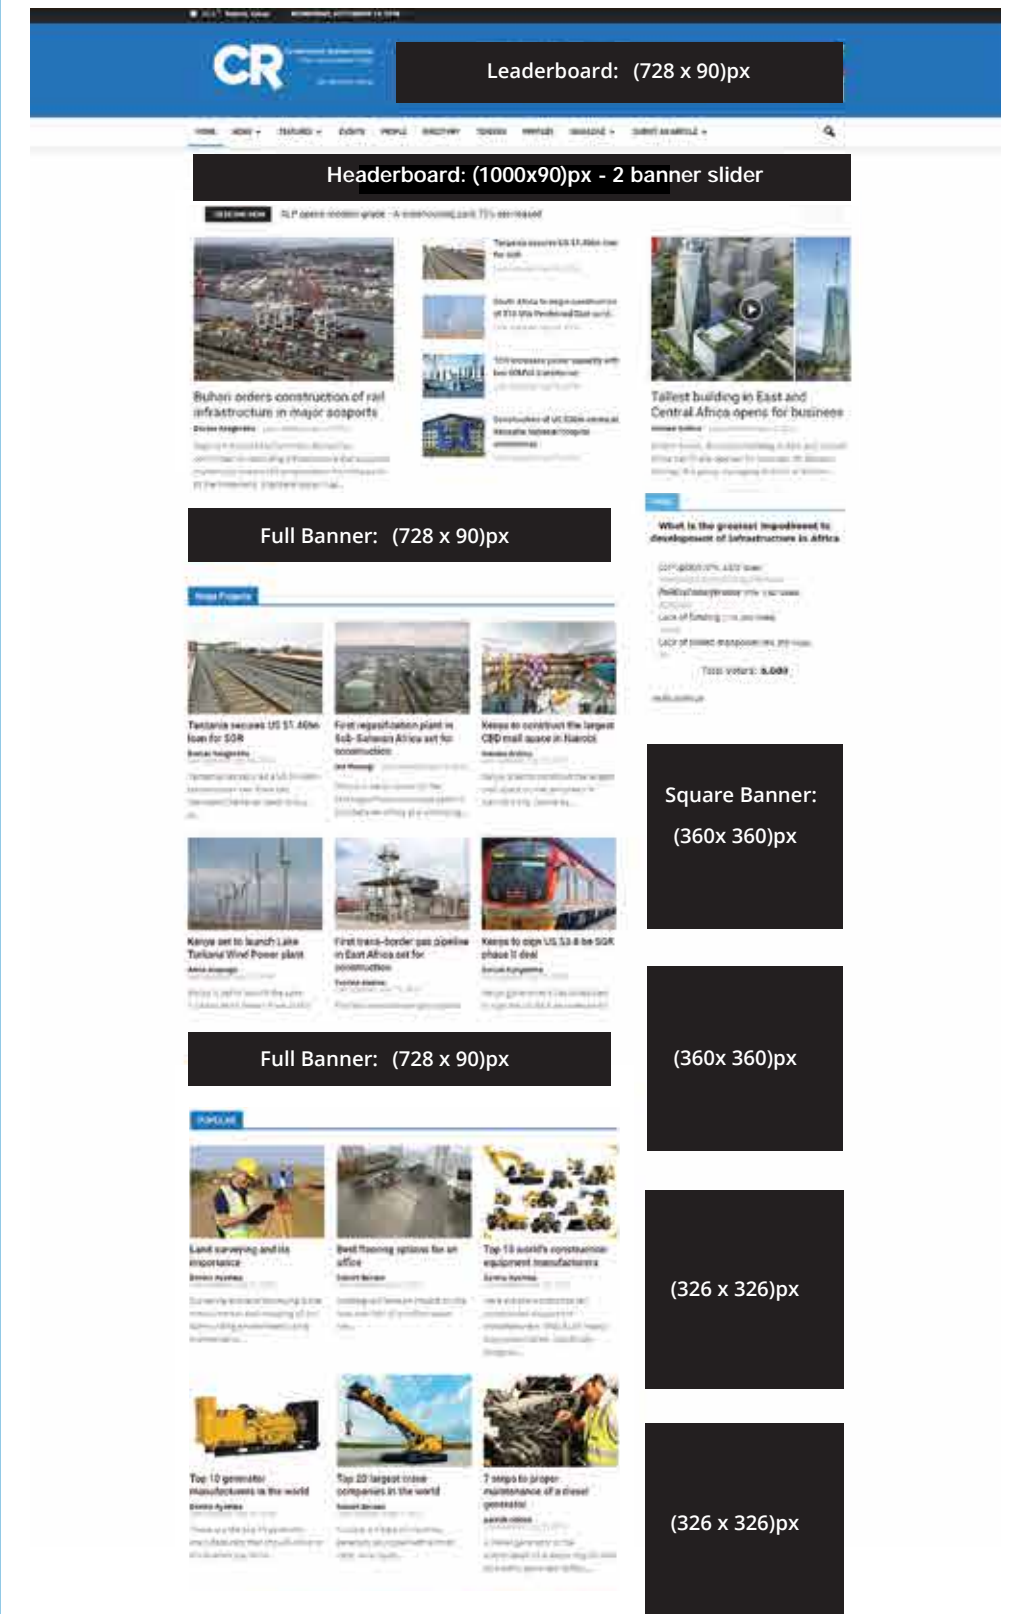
CR

Leaderboard: (728 x 90)px

HOME NEWS FEATURES EVENTS PEOPLE DIRECTORY TENDERS PROFILES MAGAZINE SUBMIT AN ARTICLE

Headerboard: (1000x90)px - 2 banner slider

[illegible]

Tanzania secures US $1.46bn loan for SGR

South Africa to begin construction of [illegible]

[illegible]

Buhari orders construction of rail infrastructure in major seaports

Tallest building in East and Central Africa opens for business

Full Banner: (728 x 90)px

What is the greatest impediment to development of infrastructure in Africa

Total voters: 5,000

Mega Projects

Tanzania secures US $1.46bn loan for SGR

First regasification plant in Sub-Saharan Africa set for construction

Kenya to construct the largest CBD mall space in Nairobi

Square Banner: (360x 360)px

Kenya set to launch Lake Turkana Wind Power plant

First trans-border gas pipeline in East Africa set for construction

Kenya to sign US $3.8 bn SGR phase II deal

Full Banner: (728 x 90)px

(360x 360)px

POPULAR

Land surveying and its importance

Best flooring options for an office

Top 10 world's construction equipment manufacturers

(326 x 326)px

Top 10 generator manufacturers in the world

Top 20 largest crane companies in the world

7 steps to proper maintenance of a diesel generator

(326 x 326)px